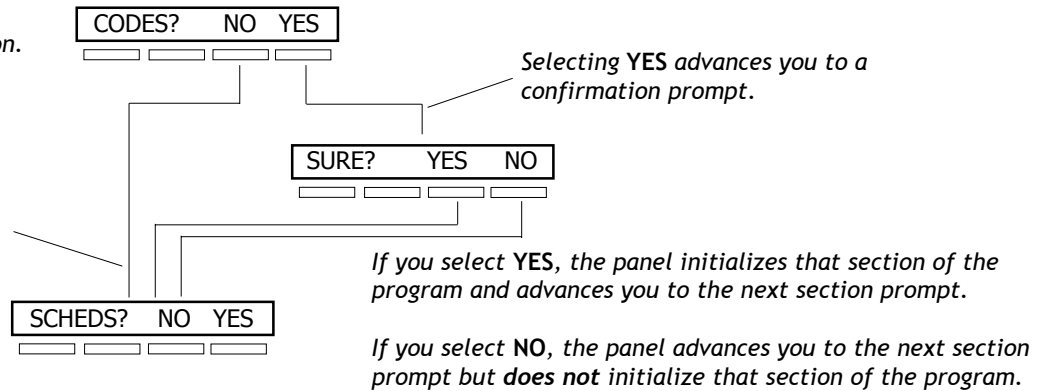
on.

CODES? NO YES

Selecting **YES** advances you to a confirmation prompt.

SURE? YES NO

If you select **YES**, the panel initializes that section of the program and advances you to the next section prompt.

SCHEDS? NO YES

If you select **NO**, the panel advances you to the next section prompt but ***does not*** initialize that section of the program.